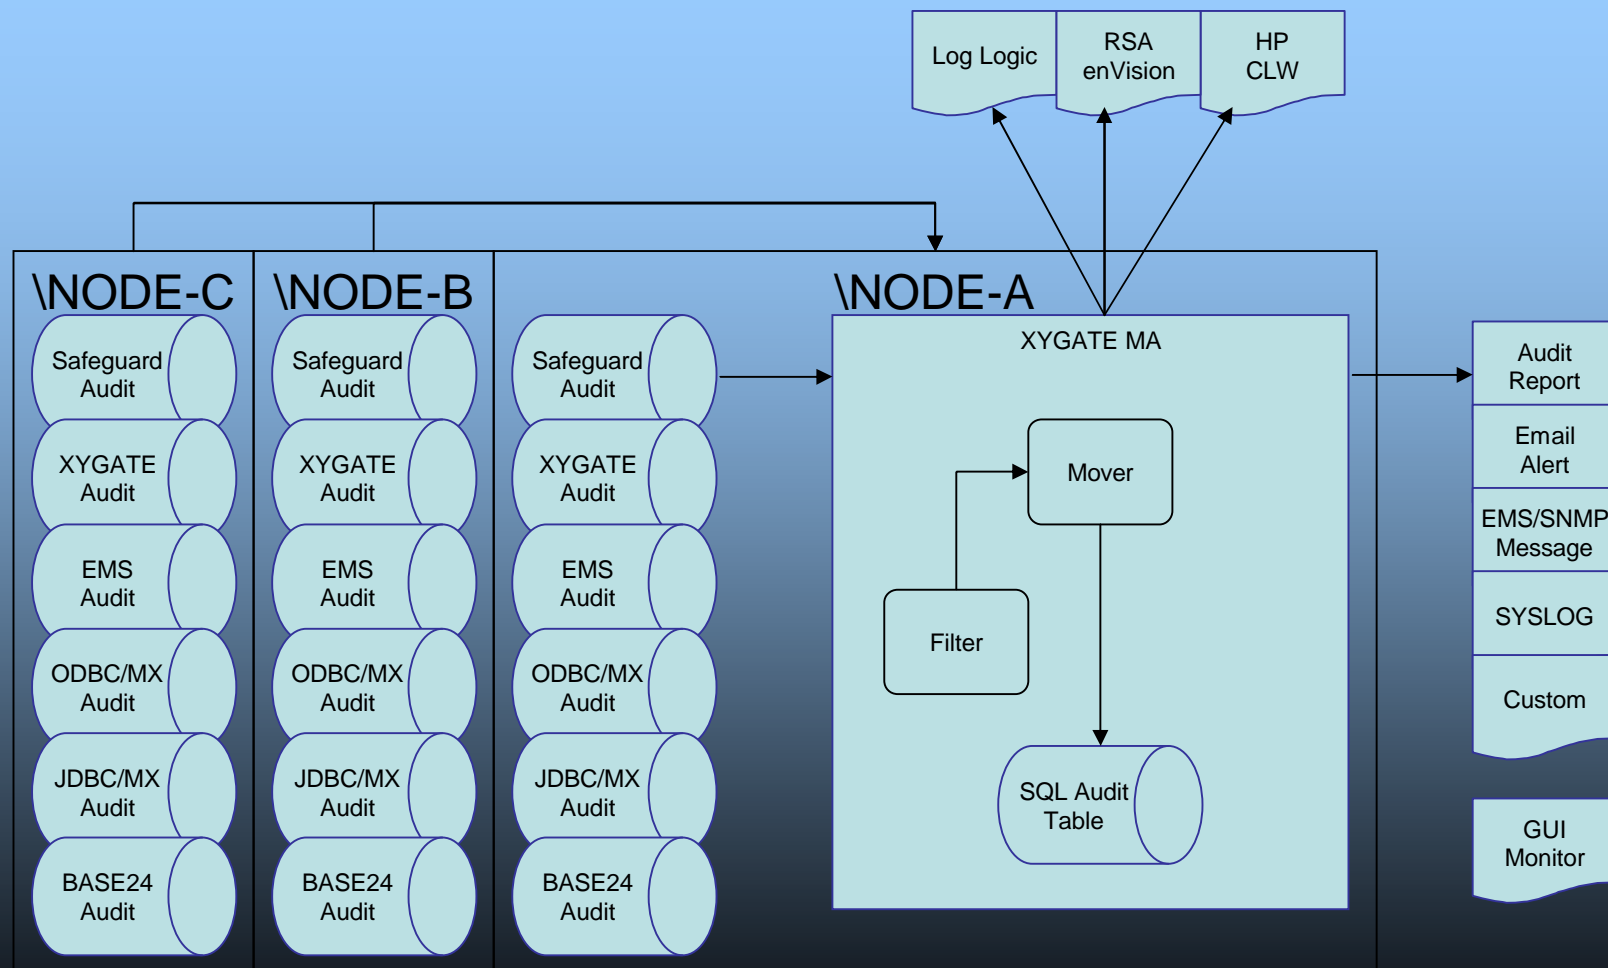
Log Logic

RSA enVision

HP CLW

\NODE-C

Safeguard Audit

XYGATE Audit

EMS Audit

ODBC/MX Audit

JDBC/MX Audit

BASE24 Audit

\NODE-B

Safeguard Audit

XYGATE Audit

EMS Audit

ODBC/MX Audit

JDBC/MX Audit

BASE24 Audit

\NODE-A

Safeguard Audit

XYGATE Audit

EMS Audit

ODBC/MX Audit

JDBC/MX Audit

BASE24 Audit

XYGATE MA

Mover

Filter

SQL Audit Table

Audit Report

Email Alert

EMS/SNMP Message

SYSLOG

Custom

GUI Monitor